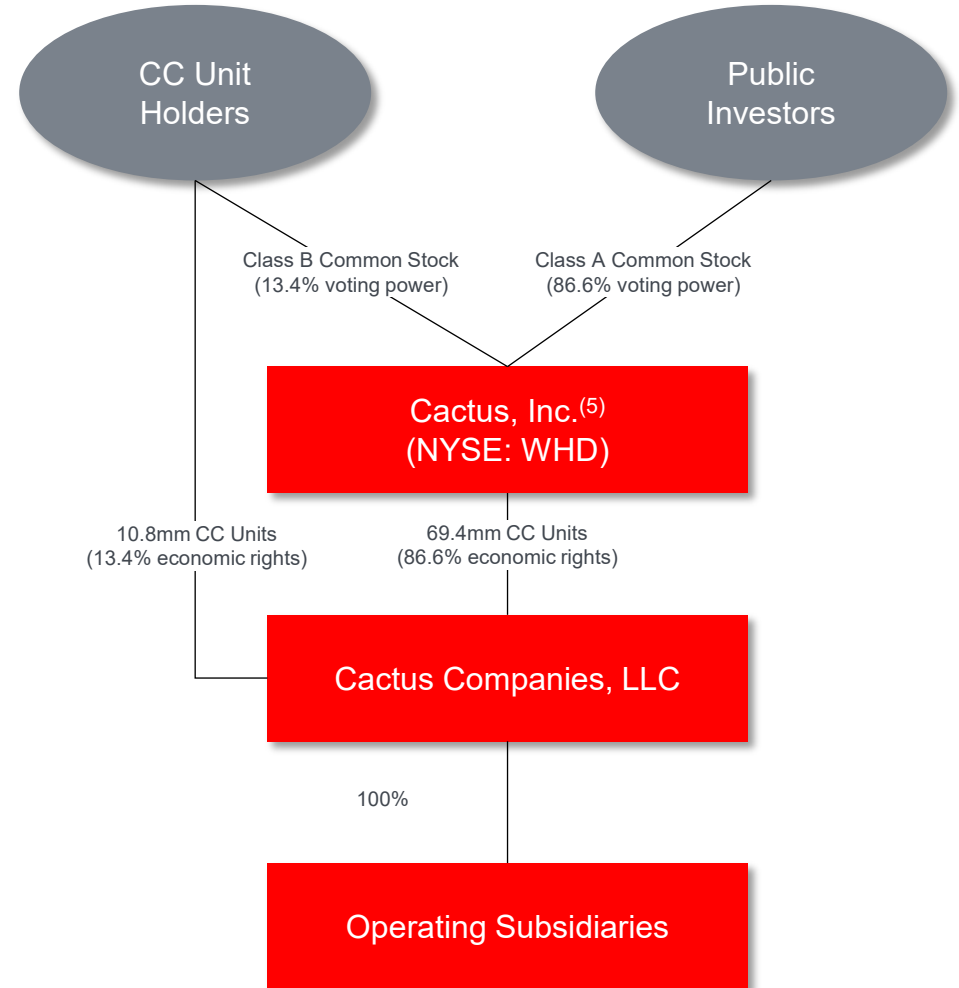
CC Unit Holders

Public Investors

Class B Common Stock
(13.4% voting power)

Class A Common Stock
(86.6% voting power)

Cactus, Inc.$^{(5)}$
(NYSE: WHD)

10.8mm CC Units
(13.4% economic rights)

69.4mm CC Units
(86.6% economic rights)

Cactus Companies, LLC

100%

Operating Subsidiaries